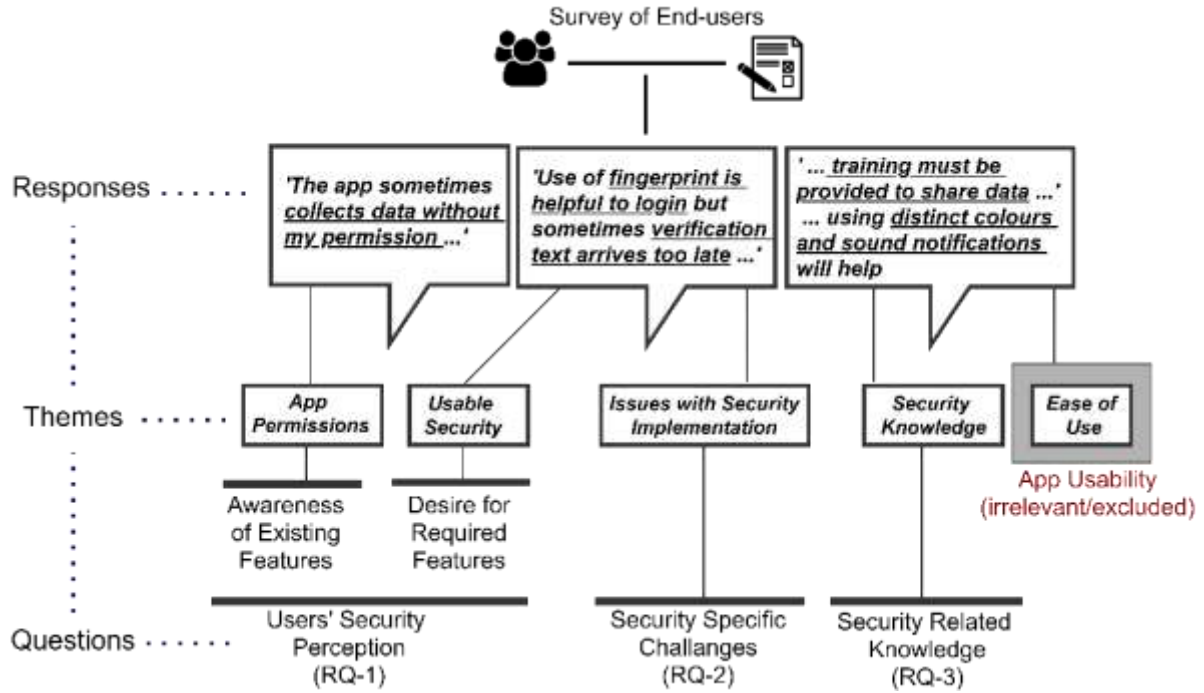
Survey of End-users

Responses

'The app sometimes collects data without my permission ...'

'Use of fingerprint is helpful to login but sometimes verification text arrives too late ...'

'... training must be provided to share data ...' ... using distinct colours and sound notifications will help

Themes

App Permissions

Usable Security

Issues with Security Implementation

Security Knowledge

Ease of Use

App Usability (irrelevant/excluded)

Awareness of Existing Features

Desire for Required Features

Questions

Users' Security Perception (RQ-1)

Security Specific Challanges (RQ-2)

Security Related Knowledge (RQ-3)